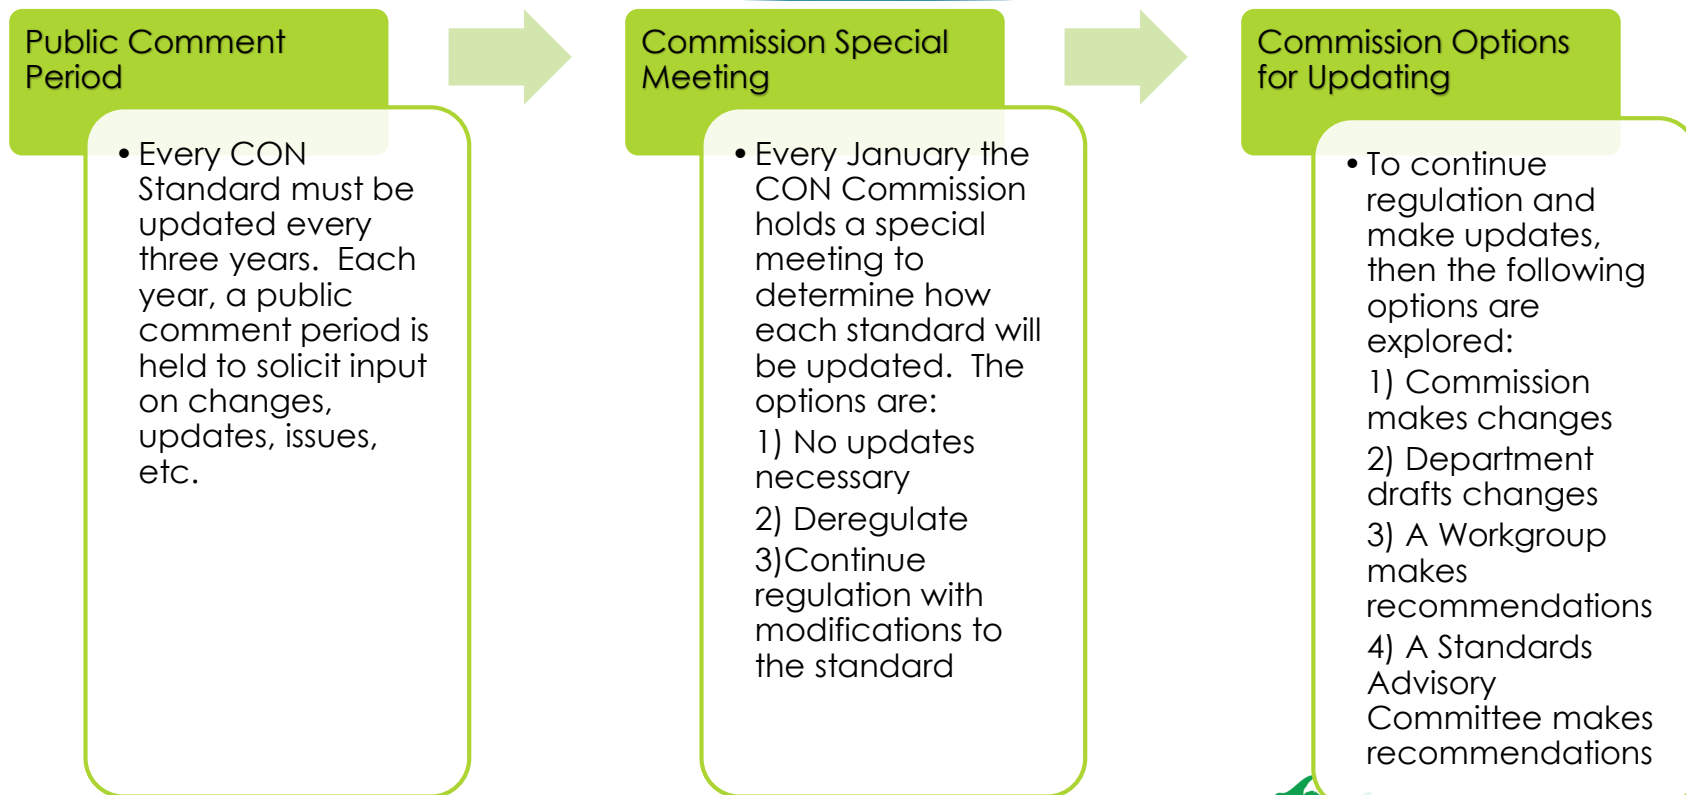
Public Comment Period

• Every CON Standard must be updated every three years. Each year, a public comment period is held to solicit input on changes, updates, issues, etc.

Commission Special Meeting

• Every January the CON Commission holds a special meeting to determine how each standard will be updated. The options are:

1) No updates necessary

2) Deregulate

3)Continue regulation with modifications to the standard

Commission Options for Updating

• To continue regulation and make updates, then the following options are explored:

1) Commission makes changes

2) Department drafts changes

3) A Workgroup makes recommendations

4) A Standards Advisory Committee makes recommendations